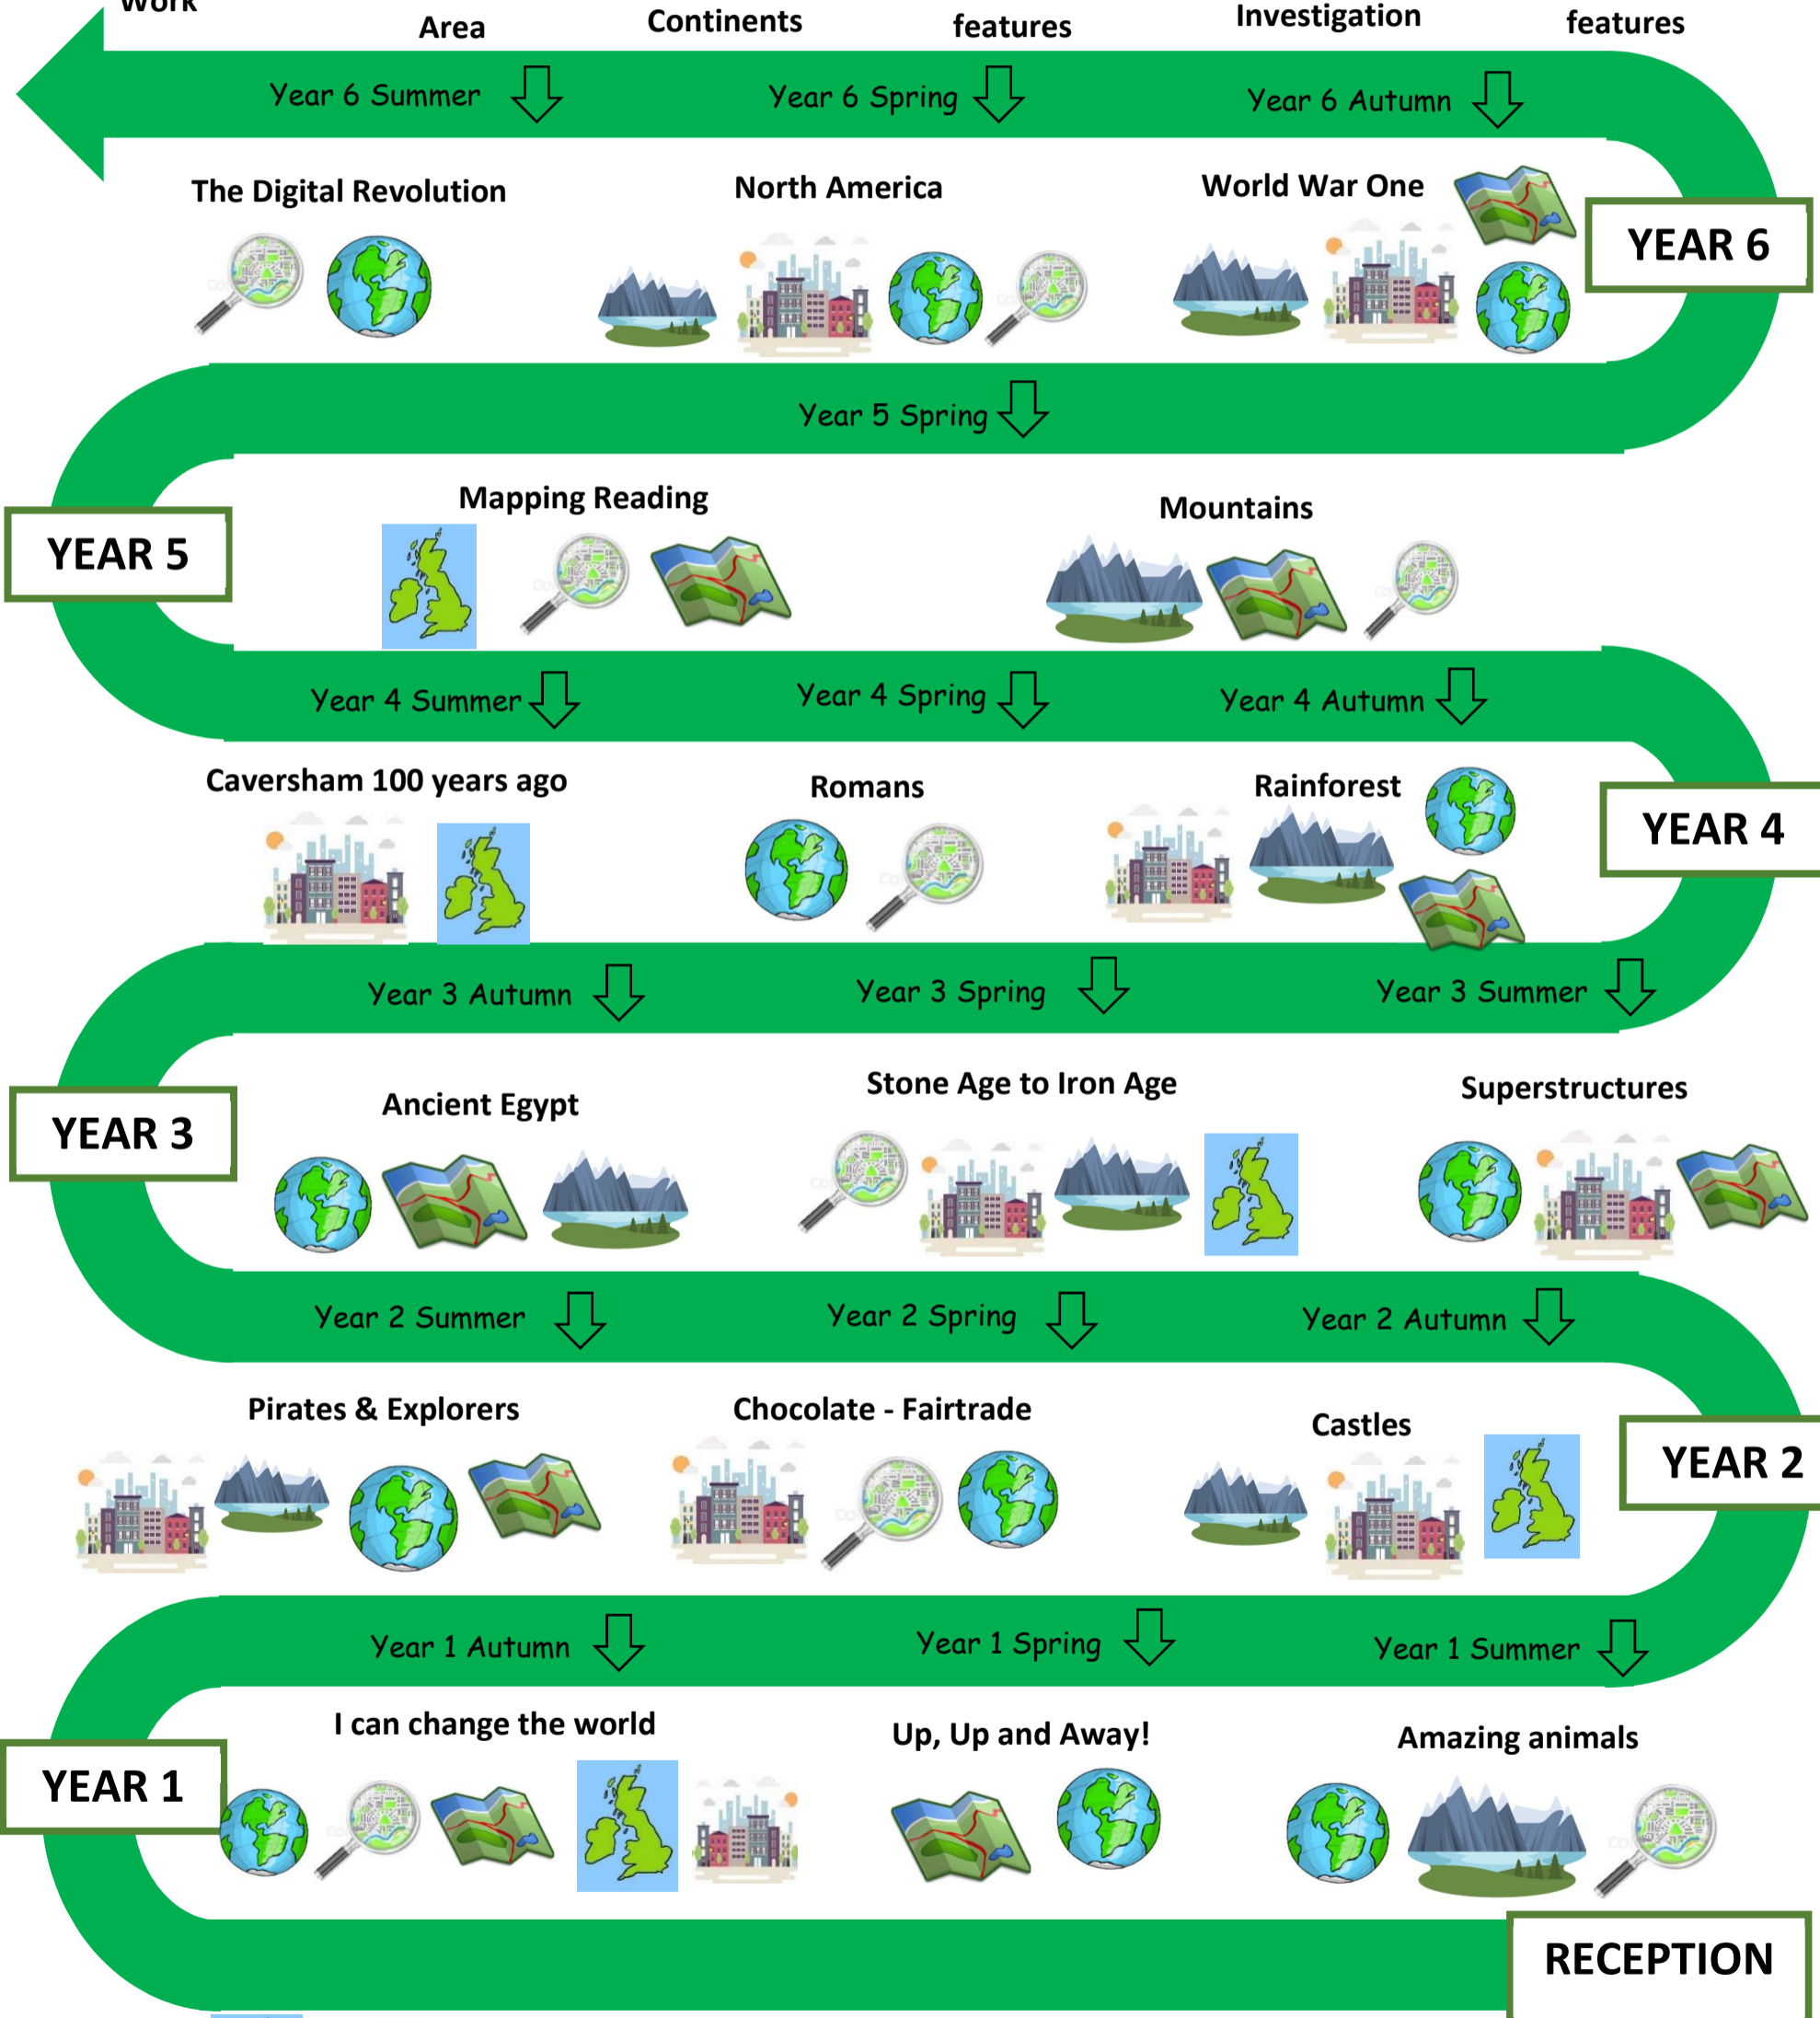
Work

Area

Continents

features

Investigation

features

Year 6 Summer

Year 6 Spring

Year 6 Autumn

The Digital Revolution

North America

World War One

YEAR 6

Year 5 Spring

YEAR 5

Mapping Reading

Mountains

Year 4 Summer

Year 4 Spring

Year 4 Autumn

Caversham 100 years ago

Romans

Rainforest

YEAR 4

Year 3 Autumn

Year 3 Spring

Year 3 Summer

YEAR 3

Ancient Egypt

Stone Age to Iron Age

Superstructures

Year 2 Summer

Year 2 Spring

Year 2 Autumn

Pirates & Explorers

Chocolate - Fairtrade

Castles

YEAR 2

Year 1 Autumn

Year 1 Spring

Year 1 Summer

YEAR 1

I can change the world

Up, Up and Away!

Amazing animals

RECEPTION